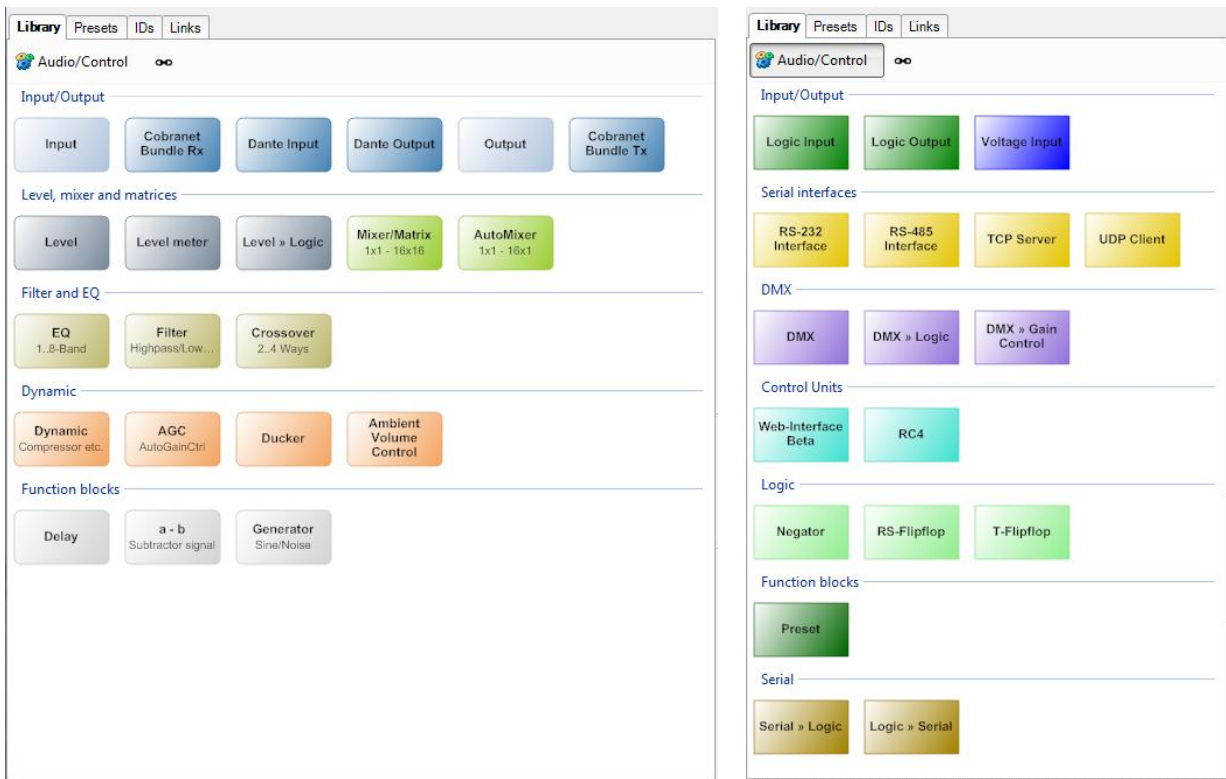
Library Presets IDs Links

Audio/Control

Input/Output

Input
Cobranet Bundle Rx
Dante Input
Dante Output
Output
Cobranet Bundle Tx

Level, mixer and matrices

Level
Level meter
Level » Logic
Mixer/Matrix 1x1 - 16x16
AutoMixer 1x1 - 16x1

Filter and EQ

EQ 1..8-Band
Filter Highpass/Low...
Crossover 2..4 Ways

Dynamic

Dynamic Compressor etc.
AGC AutoGainCtrl
Ducker
Ambient Volume Control

Function blocks

Delay
a - b Subtractor signal
Generator Sine/Noise

Library Presets IDs Links

Audio/Control

Input/Output

Logic Input
Logic Output
Voltage Input

Serial interfaces

RS-232 Interface
RS-485 Interface
TCP Server
UDP Client

DMX

DMX
DMX » Logic
DMX » Gain Control

Control Units

Web-Interface Beta
RC4

Logic

Negator
RS-Flipflop
T-Flipflop

Function blocks

Preset

Serial

Serial » Logic
Logic » Serial